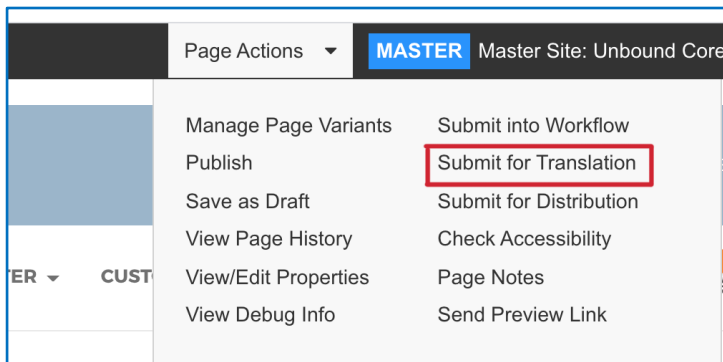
Page Actions ▾ MASTER Master Site: Unbound Core

Manage Page Variants
Publish
Save as Draft
View Page History
View/Edit Properties
View Debug Info

Submit into Workflow
Submit for Translation
Submit for Distribution
Check Accessibility
Page Notes
Send Preview Link

TER ▾ CUST